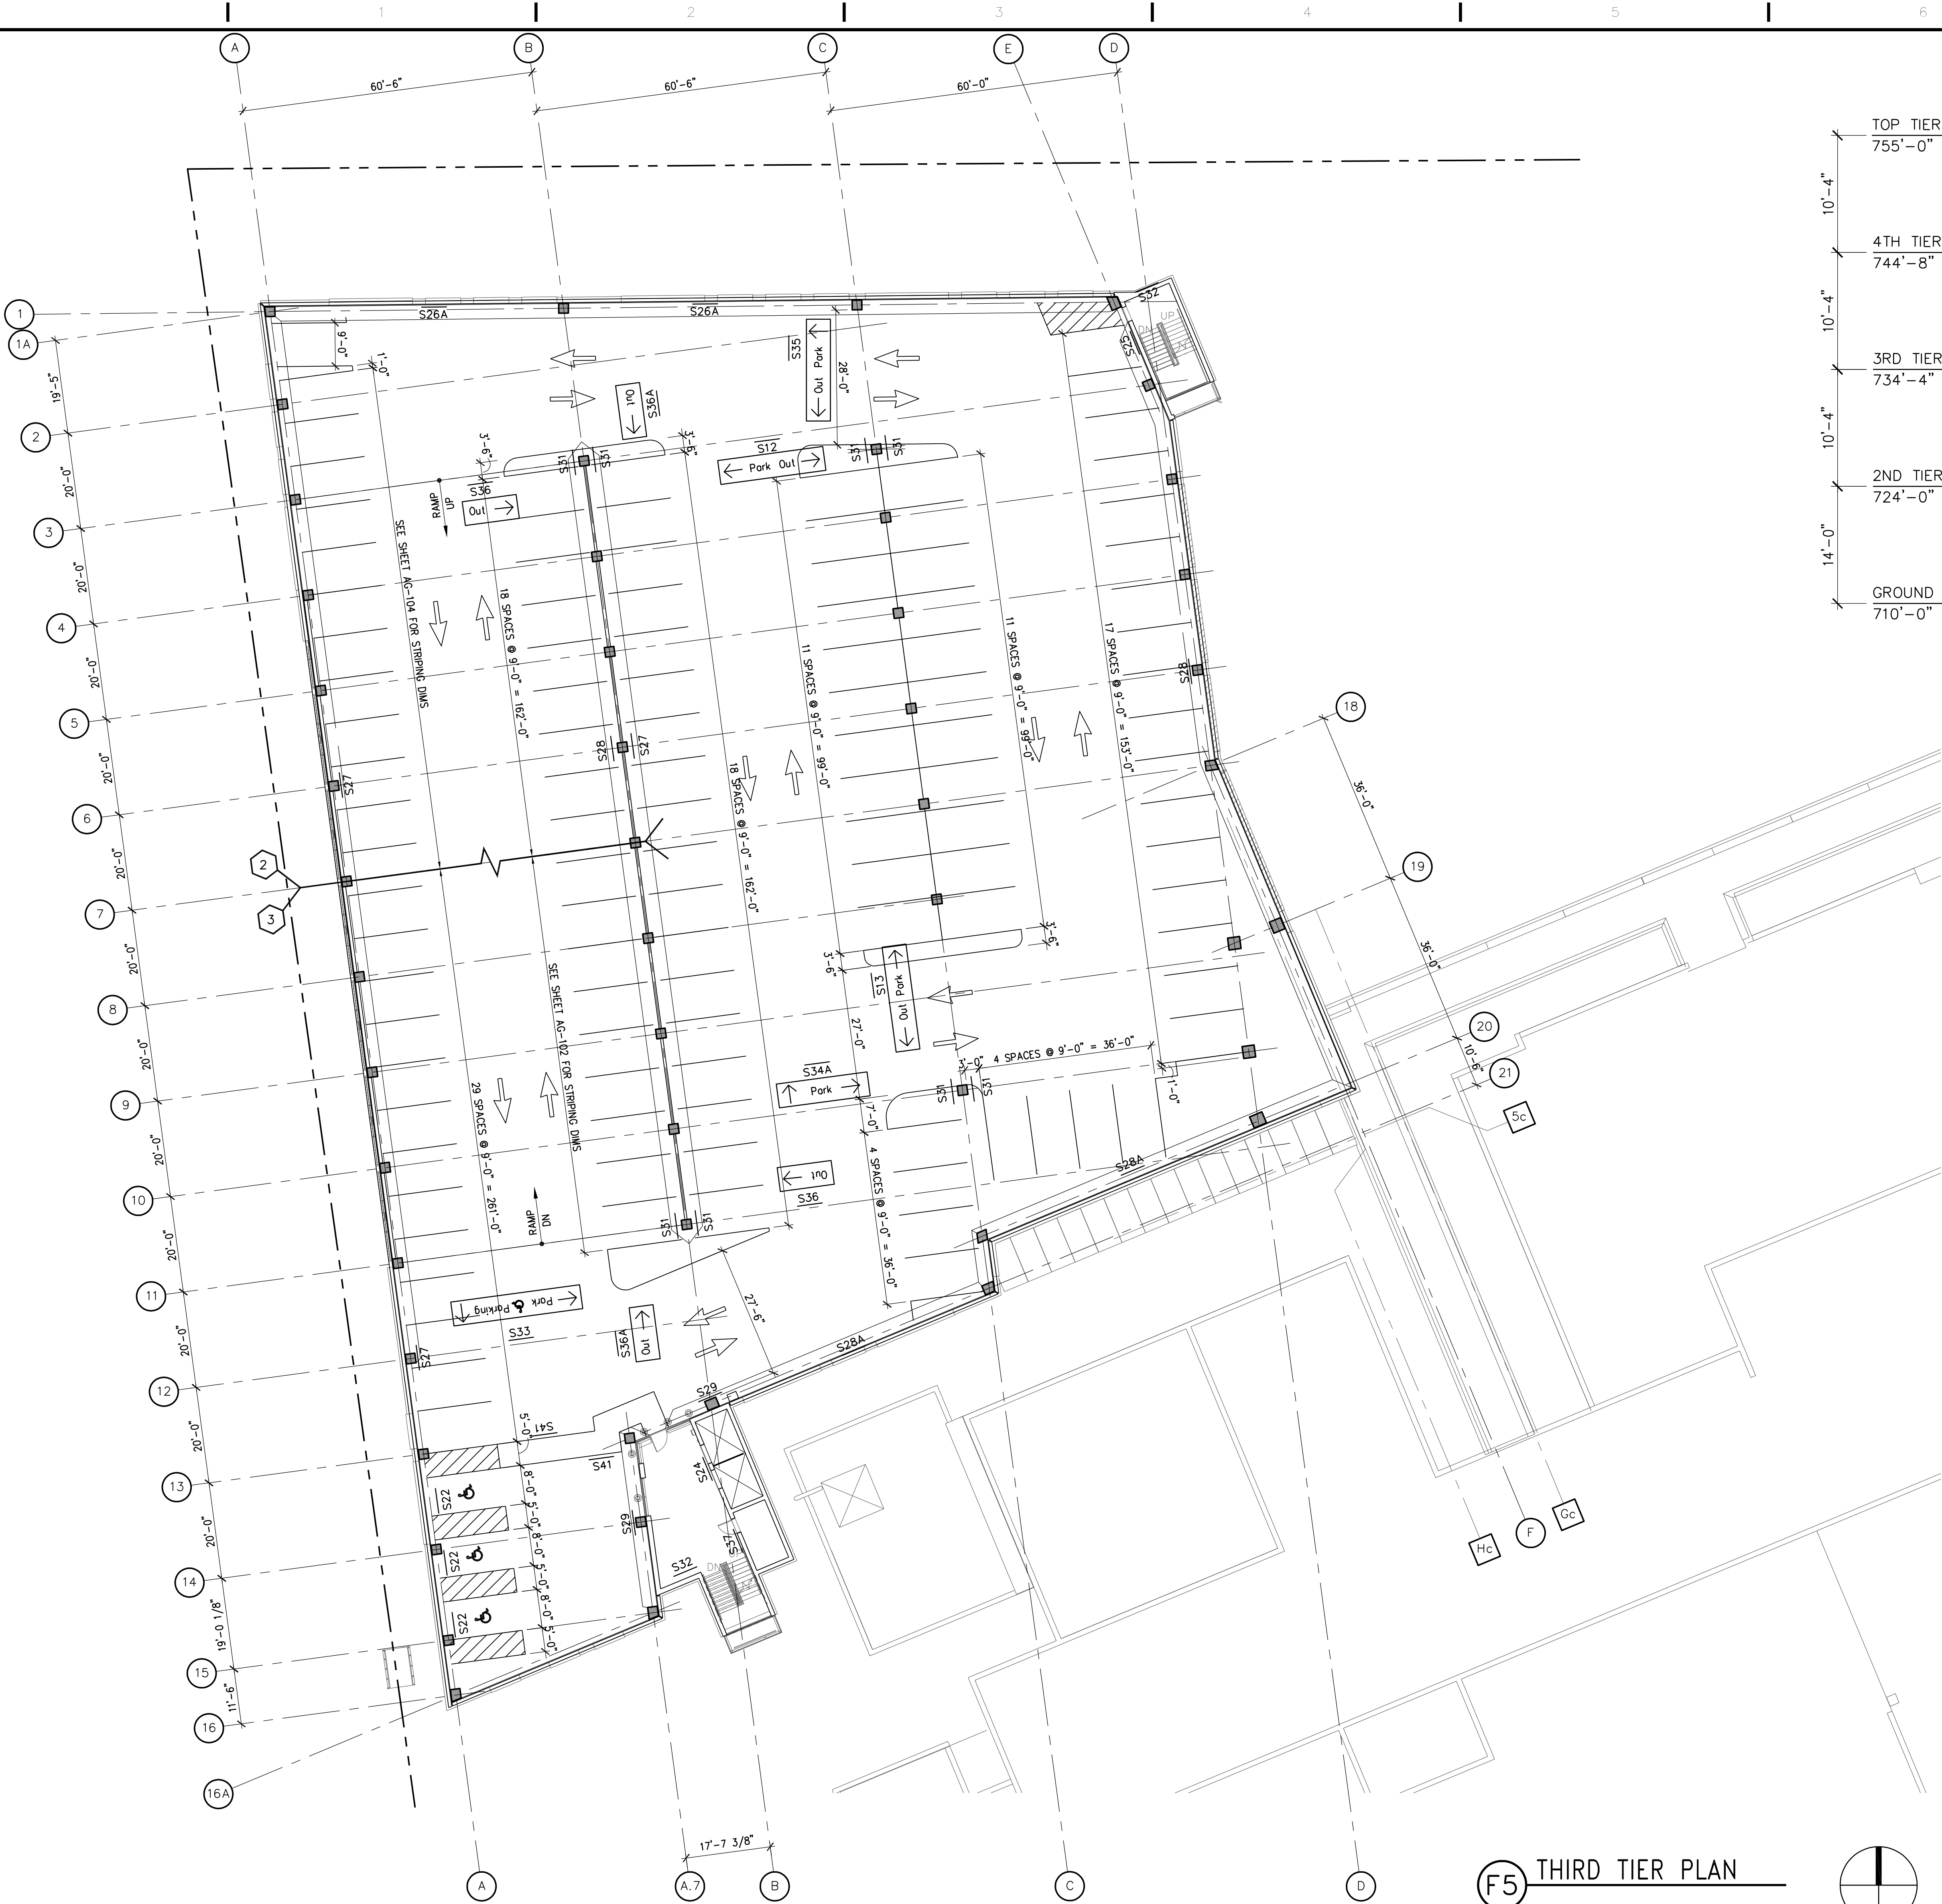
1 2 3 4 5 6

A B C E D

60'-6" 60'-6" 60'-0"

TOP TIER
755'-0"
10'-4"
4TH TIER
744'-8"
10'-4"
3RD TIER
734'-4"
10'-4"
2ND TIER
724'-0"
14'-0"
GROUND
710'-0"

1
1A
19'-5"
2
20'-0"
3
20'-0"
4
20'-0"
5
20'-0"
6
20'-0"
7
20'-0"
8
20'-0"
9
20'-0"
10
20'-0"
11
20'-0"
12
20'-0"
13
20'-0"
14
19'-0 1/8"
15
11'-6"
16
16A

S26A S26A S32 S25 S35 S36A S12 S31 S31 S31 S31 S36 S28 S27 S27 S28 S13 S34A S36 S31 S31 S31 S31 S28A S28A S33 S36A S29 S41 S41 S24 S29 S32 S37 S22 S22 S22 S27

Park Out
Park Out
Out
Out
RAMP UP
RAMP DN
Park
Out
Park Out
Out
Park Parking
Out
DN UP DN

SEE SHEET AG-104 FOR STRIPING DIMS
SEE SHEET AG-102 FOR STRIPING DIMS
18 SPACES @ 9'-0" = 162'-0"
18 SPACES @ 9'-0" = 162'-0"
11 SPACES @ 9'-0" = 99'-0"
11 SPACES @ 9'-0" = 99'-0"
17 SPACES @ 9'-0" = 153'-0"
29 SPACES @ 9'-0" = 261'-0"
4 SPACES @ 9'-0" = 36'-0"
4 SPACES @ 9'-0" = 36'-0"

6'-0" 1'-0" 3'-6" 3'-6" 28'-0" 3'-6" 3'-6" 27'-0" 3'-0" 1'-0" 7'-0" 27'-6" 5'-0" 8'-0" 5'-0" 8'-0" 5'-0" 8'-0" 5'-0"

2 3
18 36'-0" 19 36'-0" 20 10'-6" 21
5c Hc F Gc

17'-7 3/8"

A A.7 B C D

F5 THIRD TIER PLAN